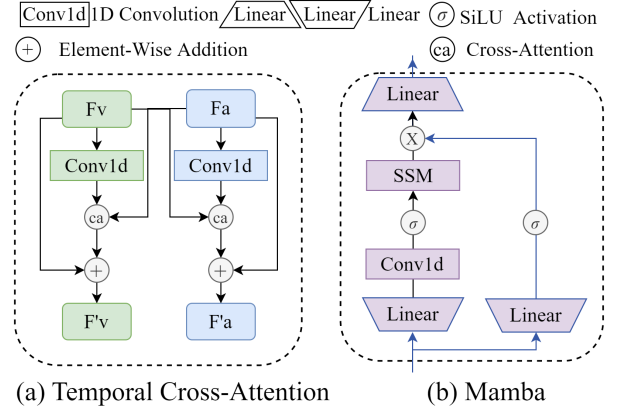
Conv1d 1D Convolution Linear Linear Linear $\sigma$ SiLU Activation

+ Element-Wise Addition ca Cross-Attention

Fv

Fa

Conv1d

Conv1d

ca

ca

+

+

F'v

F'a

(a) Temporal Cross-Attention

Linear

X

SSM

$\sigma$

$\sigma$

Conv1d

Linear

Linear

(b) Mamba